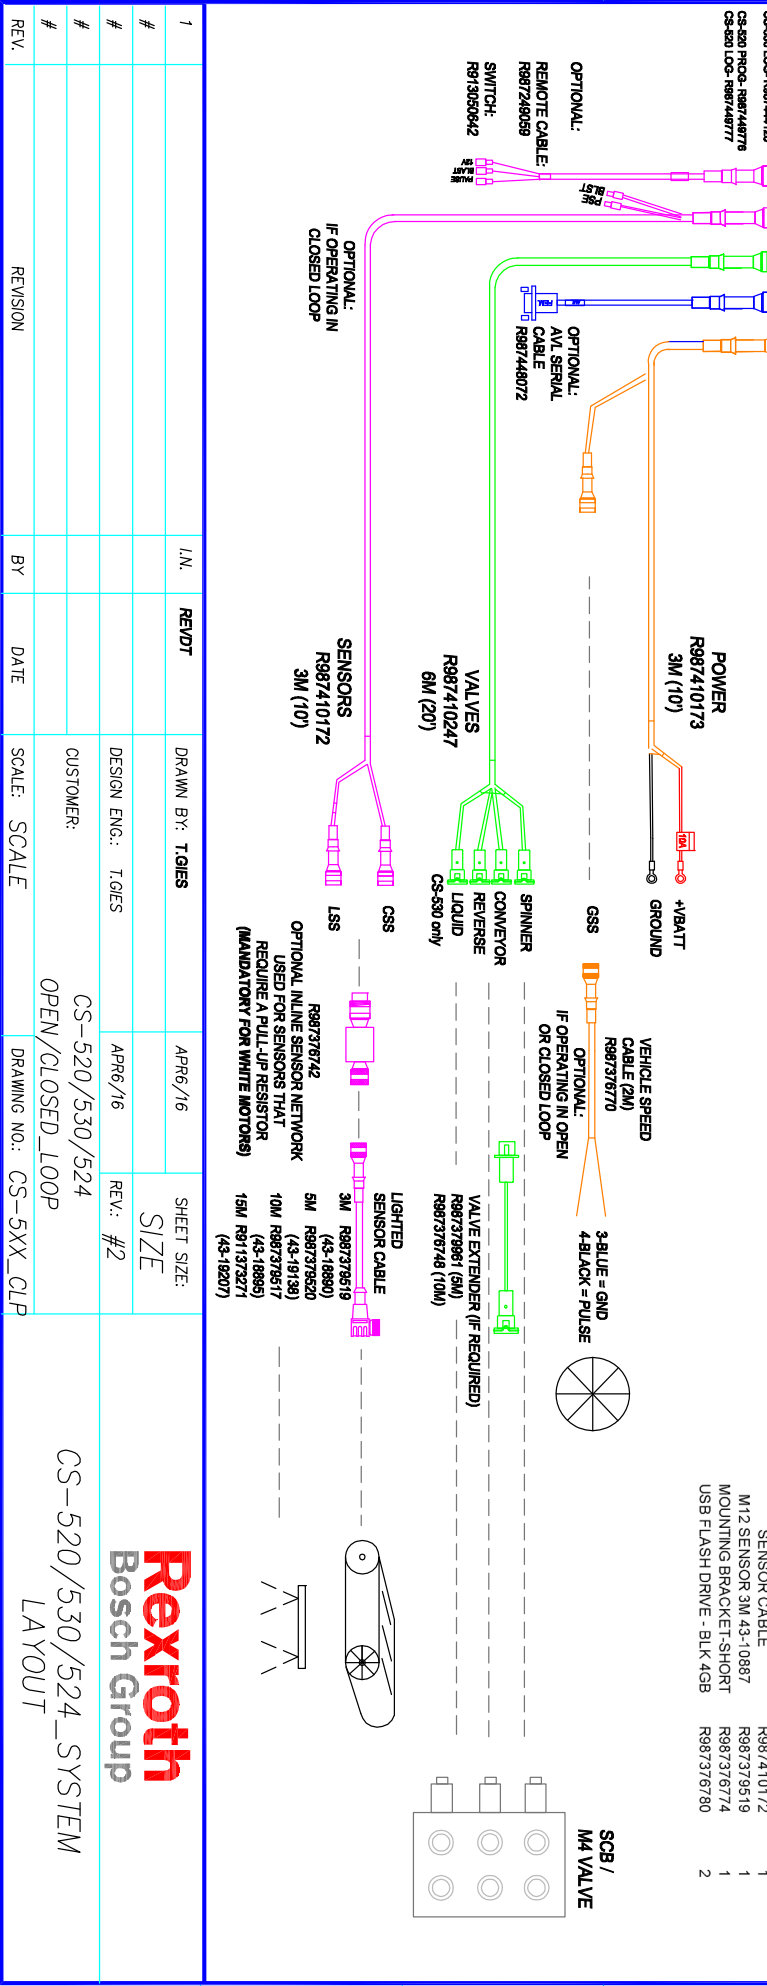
CS-520 PROG- R987449776
CS-520 LOG- R987449777

OPTIONAL:
REMOTE CABLE:
R987249059
SWITCH:
R913050642

PAUSE
BLAST
12V

BLST
PSE

OPTIONAL:
IF OPERATING IN
CLOSED LOOP

OPTIONAL:
AVL SERIAL
CABLE
R987448072

POWER
R987410173
3M (10')

VALVES
R987410247
6M (20')

SENSORS
R987410172
3M (10')

+VBATT
GROUND

GSS

SPINNER
CONVEYOR
REVERSE
LIQUID
CS-530 only

CSS
LSS

VEHICLE SPEED
CABLE (2M)
R987376770

OPTIONAL:
IF OPERATING IN OPEN
OR CLOSED LOOP

3-BLUE = GND
4-BLACK = PULSE

VALVE EXTENDER (IF REQUIRED)
R987379861 (5M)
R987376748 (10M)

R987376742
OPTIONAL INLINE SENSOR NETWORK
USED FOR SENSORS THAT
REQUIRE A PULL-UP RESISTOR
(MANDATORY FOR WHITE MOTORS)

LIGHTED
SENSOR CABLE
3M R987379519
(43-18890)
5M R987379520
(43-19138)
10M R987379517
(43-18895)
15M R911373271
(43-18207)

SENSOR CABLE R987410172 1
M12 SENSOR 3M 43-10887 R987379519 1
MOUNTING BRACKET-SHORT R987376774 1
USB FLASH DRIVE - BLK 4GB R987376780 2

SCB /
M4 VALVE

Rexroth
Bosch Group

CS-520/530/524_SYSTEM
LAYOUT

| REV. | REVISION | BY | DATE |
|---|---|---|---|
| 1 | | I.N. | REVDT |
| # | | | |
| # | | | |
| # | | | |
| # | | | |

DRAWN BY: T.GIES APR6/16
DESIGN ENG.: T.GIES APR6/16
SHEET SIZE: SIZE
REV.: #2
CUSTOMER: CS-520/530/524 OPEN/CLOSED_LOOP
SCALE: SCALE
DRAWING NO.: CS-5XX_CLP